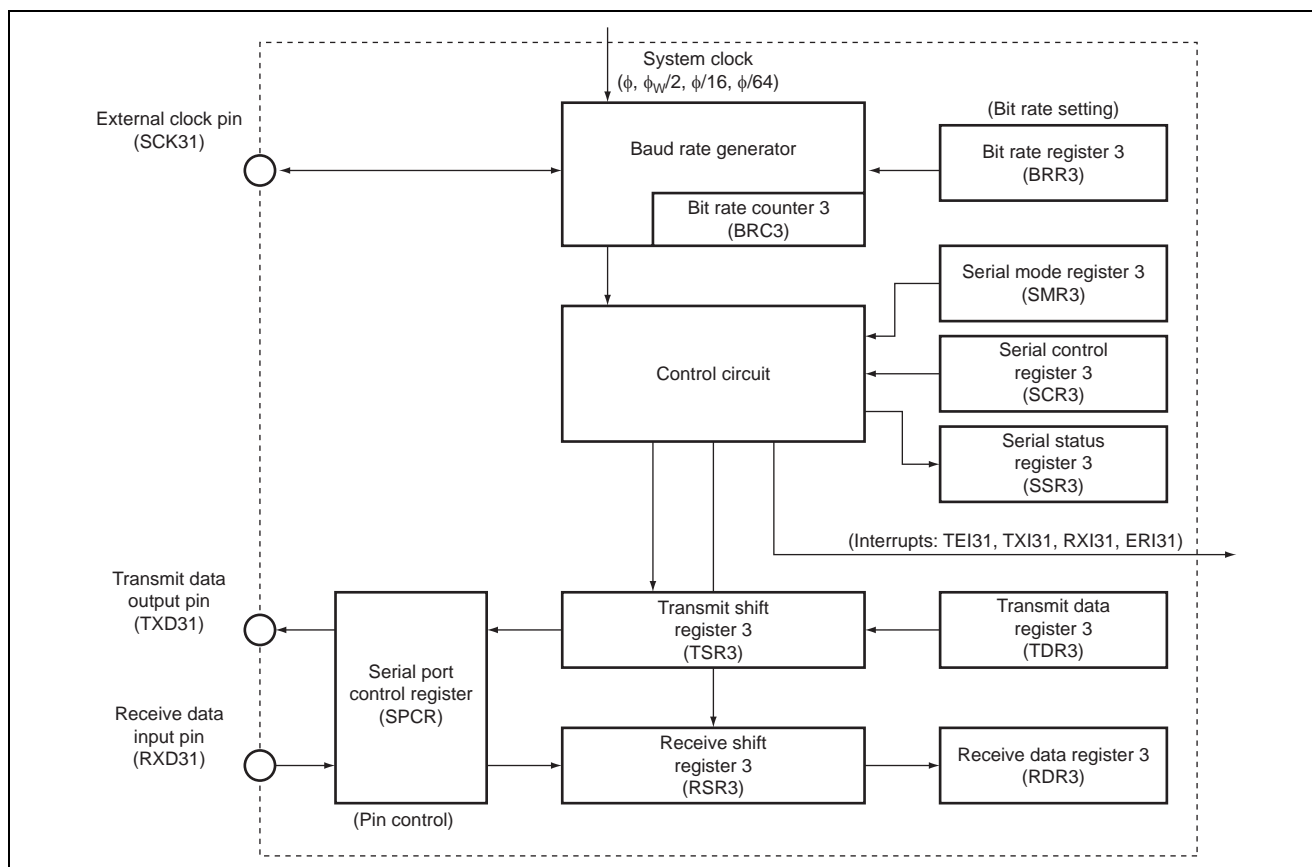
System clock
($\phi$, $\phi_W/2$, $\phi/16$, $\phi/64$)

External clock pin
(SCK31)

Baud rate generator

Bit rate counter 3
(BRC3)

(Bit rate setting)

Bit rate register 3
(BRR3)

Serial mode register 3
(SMR3)

Control circuit

Serial control register 3
(SCR3)

Serial status register 3
(SSR3)

(Interrupts: TEI31, TXI31, RXI31, ERI31)

Transmit data output pin
(TXD31)

Serial port control register
(SPCR)

Transmit shift register 3
(TSR3)

Transmit data register 3
(TDR3)

Receive data input pin
(RXD31)

Receive shift register 3
(RSR3)

Receive data register 3
(RDR3)

(Pin control)